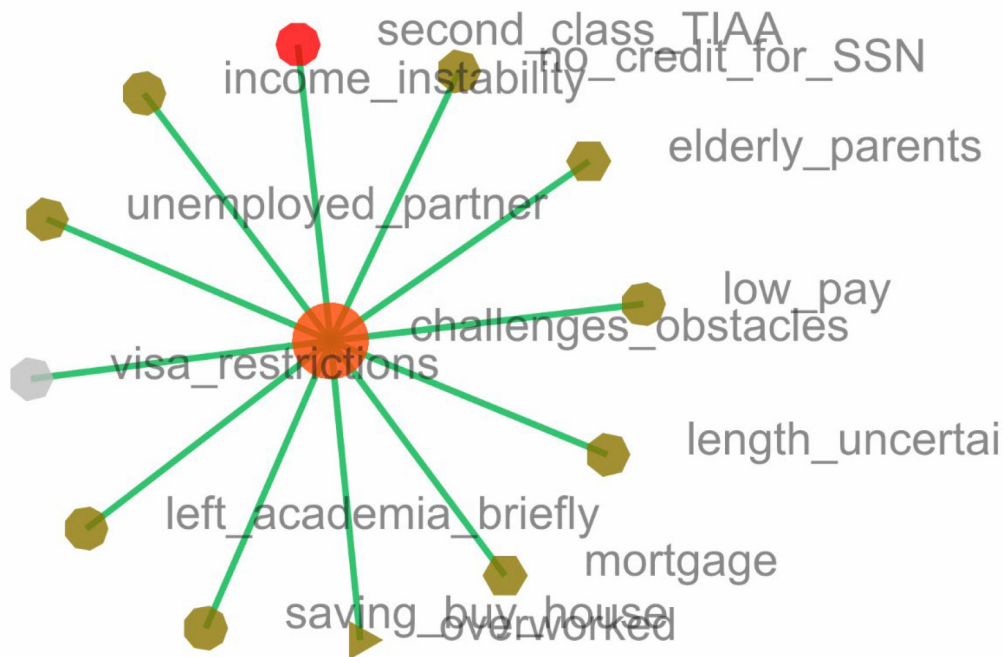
second_class_TIAA
no_credit_for_SSN
income_instability
elderly_parents
unemployed_partner
low_pay
challenges_obstacles
visa_restrictions
length_uncertai
left_academia_briefly
mortgage
saving_buy_house
overworked